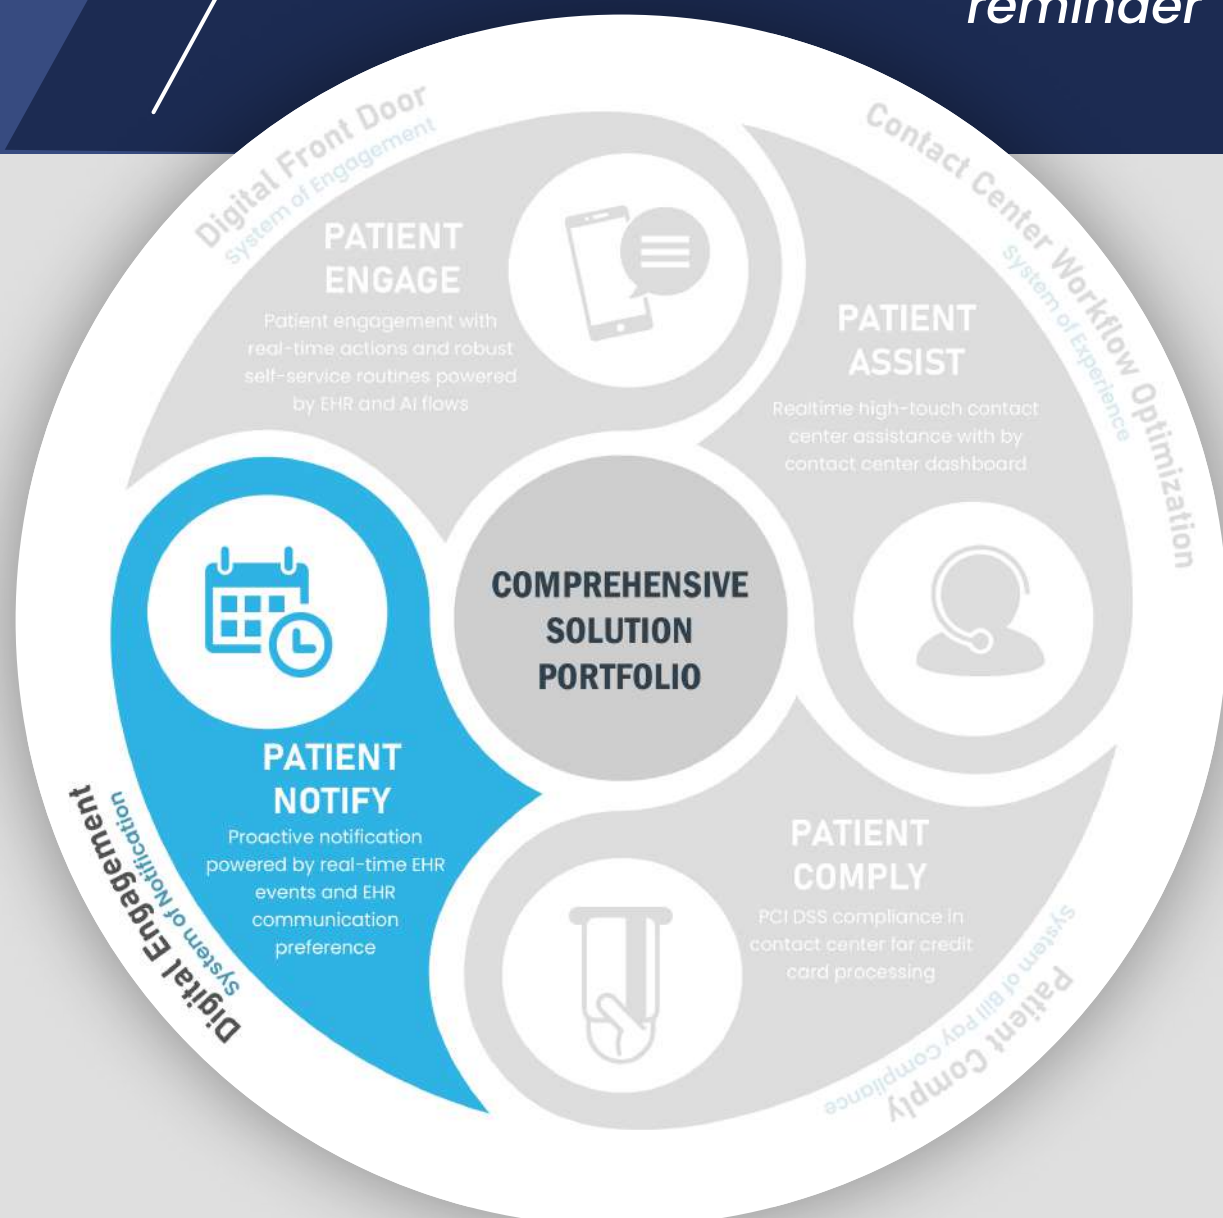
reminder

Digital Front Door
System of Engagement

PATIENT ENGAGE
Patient engagement with real-time actions and robust self-service routines powered by EHR and AI flows

Contact Center Workflow Optimization
System of Experience

PATIENT ASSIST
Realtime high-touch contact center assistance with by contact center dashboard

COMPREHENSIVE SOLUTION PORTFOLIO

PATIENT NOTIFY
Proactive notification powered by real-time EHR events and EHR communication preference

Digital Engagement
System of Notification

PATIENT COMPLY
PCI DSS compliance in contact center for credit card processing

Patient Comply
System of Bill Pay Compliance